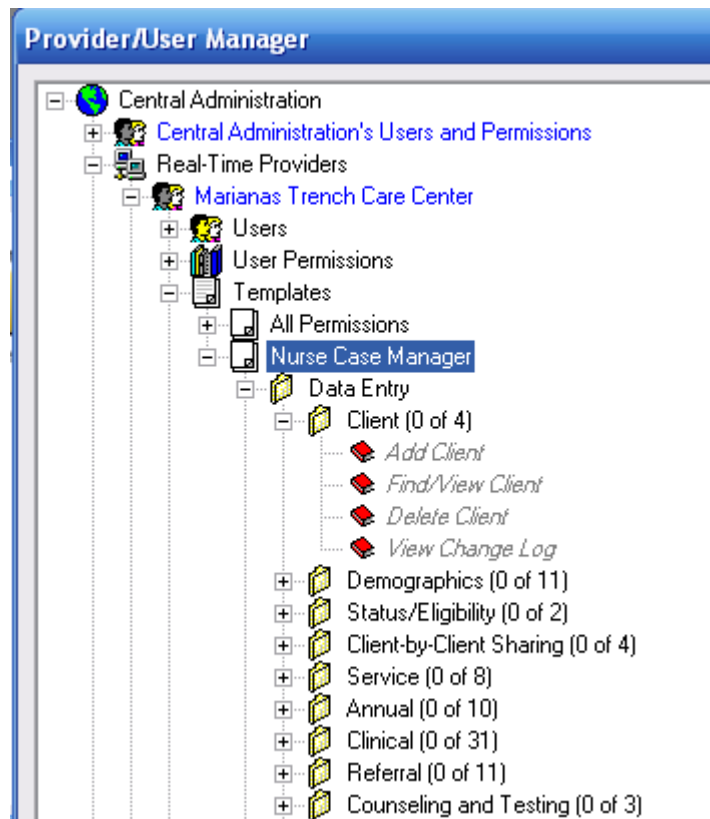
Provider/User Manager

Central Administration
Central Administration's Users and Permissions
Real-Time Providers
Marianas Trench Care Center
Users
User Permissions
Templates
All Permissions
Nurse Case Manager
Data Entry
Client (0 of 4)
Add Client
Find/View Client
Delete Client
View Change Log
Demographics (0 of 11)
Status/Eligibility (0 of 2)
Client-by-Client Sharing (0 of 4)
Service (0 of 8)
Annual (0 of 10)
Clinical (0 of 31)
Referral (0 of 11)
Counseling and Testing (0 of 3)